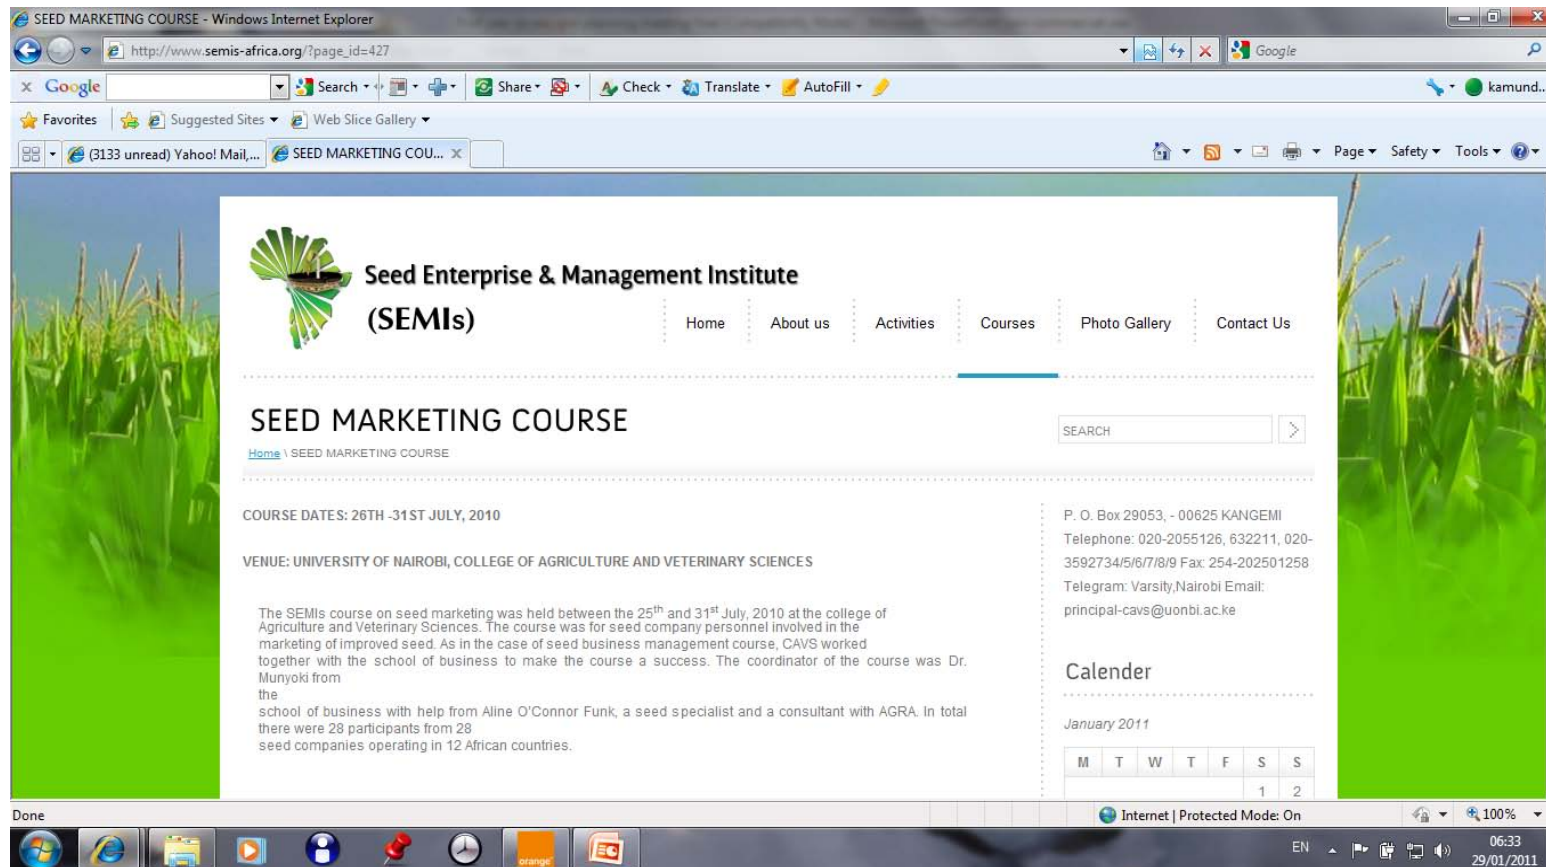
SEED MARKETING COURSE - Windows Internet Explorer

http://www.semis-africa.org/?page_id=427

Google

Google Search Share Check Translate AutoFill kamund..

Favorites Suggested Sites Web Slice Gallery

(3133 unread) Yahoo! Mail,... SEED MARKETING COU...

Page Safety Tools

Seed Enterprise & Management Institute (SEMIs)

Home About us Activities Courses Photo Gallery Contact Us

SEED MARKETING COURSE

Home \ SEED MARKETING COURSE

SEARCH

COURSE DATES: 26TH -31ST JULY, 2010

VENUE: UNIVERSITY OF NAIROBI, COLLEGE OF AGRICULTURE AND VETERINARY SCIENCES

The SEMIs course on seed marketing was held between the 25$^{th}$ and 31$^{st}$ July, 2010 at the college of Agriculture and Veterinary Sciences. The course was for seed company personnel involved in the marketing of improved seed. As in the case of seed business management course, CAVS worked together with the school of business to make the course a success. The coordinator of the course was Dr. Munyoki from the school of business with help from Aline O'Connor Funk, a seed specialist and a consultant with AGRA. In total there were 28 participants from 28 seed companies operating in 12 African countries.

P. O. Box 29053, - 00625 KANGEMI Telephone: 020-2055126, 632211, 020-3592734/5/6/7/8/9 Fax: 254-202501258 Telegram: Varsity,Nairobi Email: principal-cavs@uonbi.ac.ke

Calender

January 2011

| M | T | W | T | F | S | S |
|---|---|---|---|---|---|---|
| | | | | | 1 | 2 |

Done

Internet | Protected Mode: On

100%

EN 06:33 29/01/2011